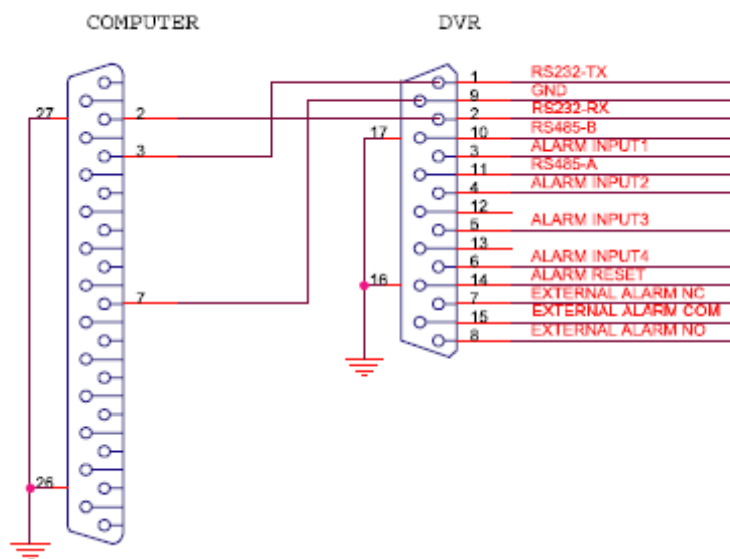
COMPUTER

DVR

27
2
3
7
26

17
16

1 RS232-TX
9 GND
2 RS232-RX
10 RS485-B
3 ALARM INPUT1
11 RS485-A
4 ALARM INPUT2
12
5 ALARM INPUT3
13
6 ALARM INPUT4
14 ALARM RESET
7 EXTERNAL ALARM NC
15 EXTERNAL ALARM COM
8 EXTERNAL ALARM NO